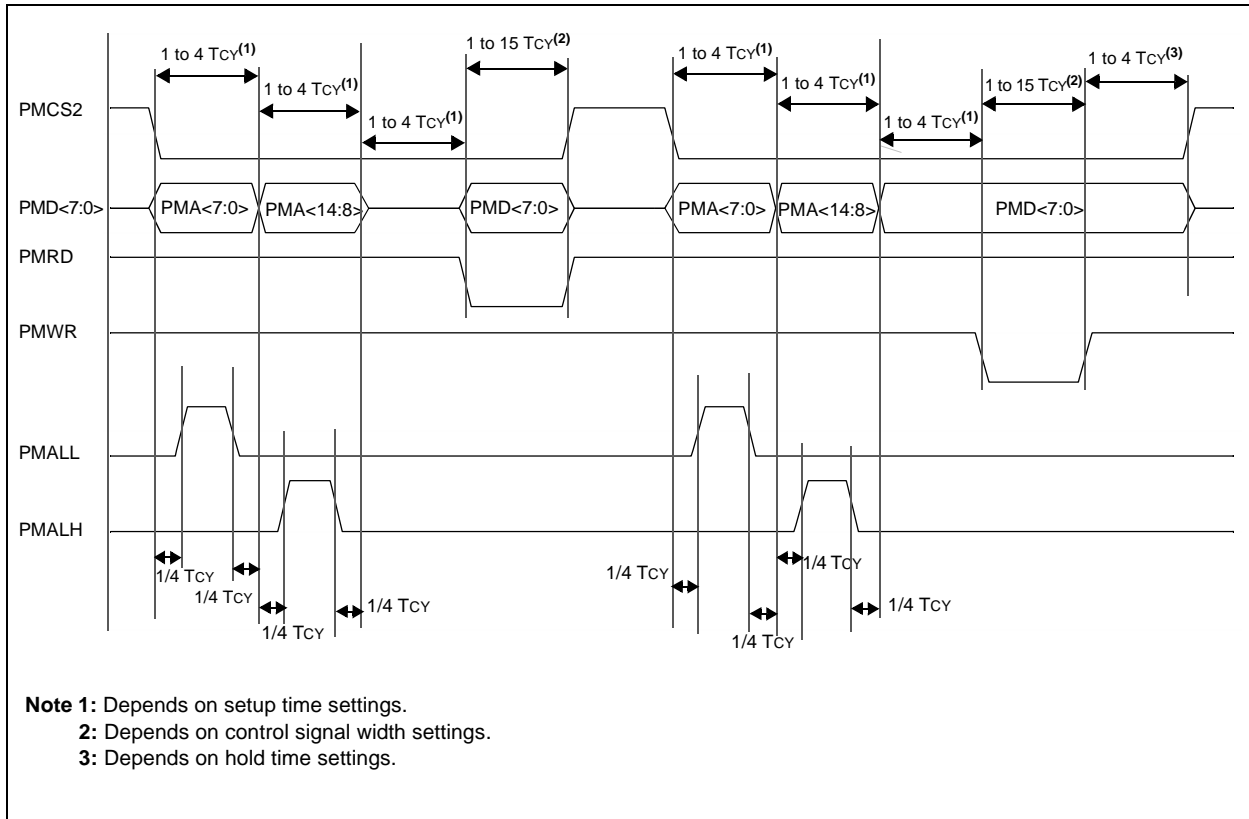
1 to 4 TCY$^{(1)}$

1 to 4 TCY$^{(1)}$

1 to 4 TCY$^{(1)}$

1 to 15 TCY$^{(2)}$

1 to 4 TCY$^{(1)}$

1 to 4 TCY$^{(1)}$

1 to 4 TCY$^{(1)}$

1 to 15 TCY$^{(2)}$

1 to 4 TCY$^{(3)}$

PMCS2

PMD<7:0>

PMA<7:0>

PMA<14:8>

PMD<7:0>

PMA<7:0>

PMA<14:8>

PMD<7:0>

PMRD

PMWR

PMALL

PMALH

1/4 TCY

1/4 TCY

1/4 TCY

1/4 TCY

1/4 TCY

1/4 TCY

1/4 TCY

1/4 TCY

**Note 1:** Depends on setup time settings.
**2:** Depends on control signal width settings.
**3:** Depends on hold time settings.